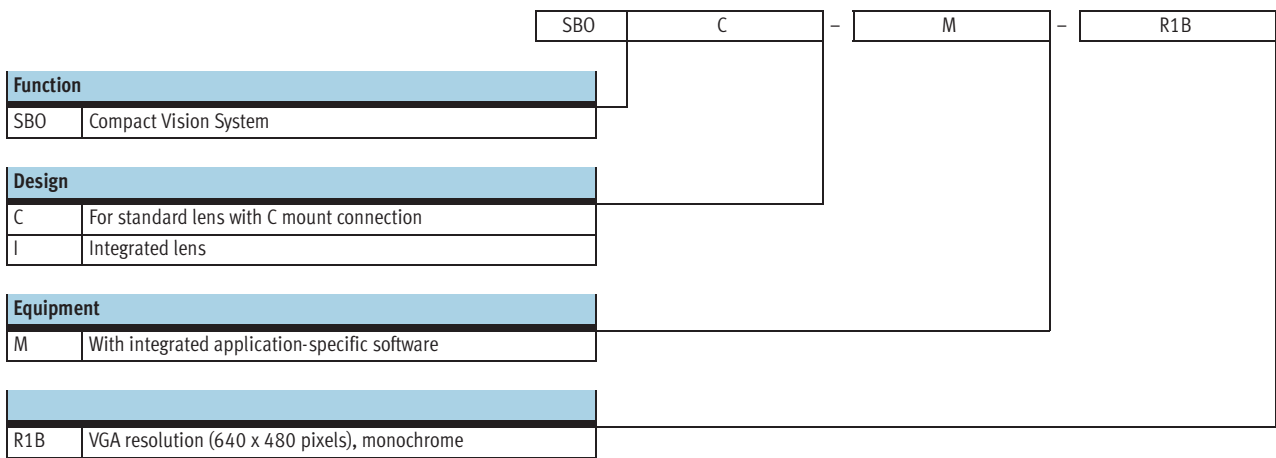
| SBO | C | – | M | – | R1B |
|---|---|---|---|---|---|

| Function | |
|---|---|
| SBO | Compact Vision System |

| Design | |
|---|---|
| C | For standard lens with C mount connection |
| I | Integrated lens |

| Equipment | |
|---|---|
| M | With integrated application-specific software |

| | |
|---|---|
| R1B | VGA resolution (640 x 480 pixels), monochrome |